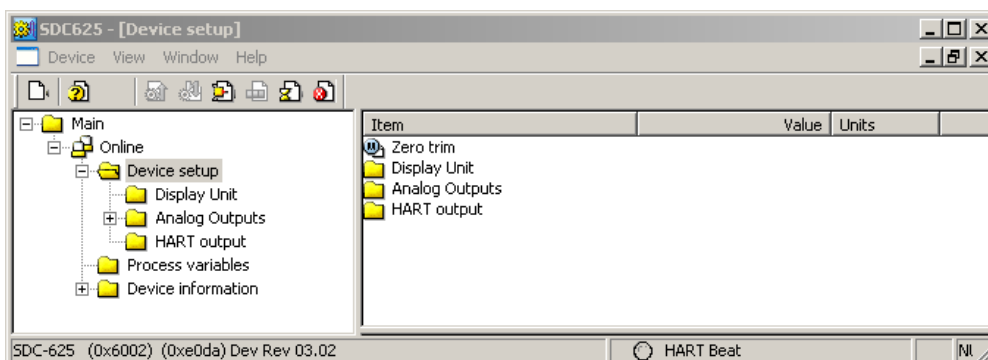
SDC625 - [Device setup]

Device View Window Help

Main
Online
Device setup
Display Unit
Analog Outputs
HART output
Process variables
Device information

| Item | Value | Units |
|---|---|---|
| Zero trim | | |
| Display Unit | | |
| Analog Outputs | | |
| HART output | | |

SDC-625 (0x6002) (0xe0da) Dev Rev 03.02 HART Beat NU